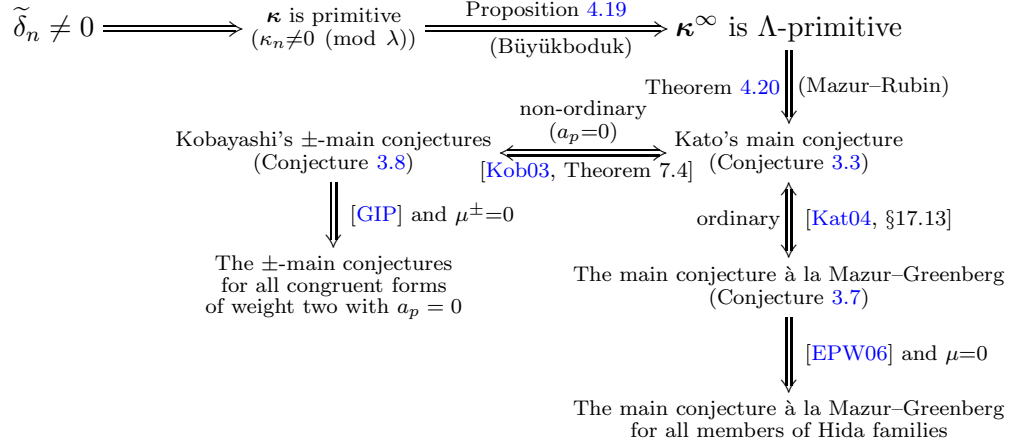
$\widetilde{\delta}_n \neq 0$ $\boldsymbol{\kappa}$ is primitive ($\kappa_n \not\equiv 0 \pmod{\lambda}$) Proposition 4.19 (Büyükboduk) $\boldsymbol{\kappa}^\infty$ is $\Lambda$-primitive

Theorem 4.20 (Mazur–Rubin)

Kobayashi's $\pm$-main conjectures (Conjecture 3.8)

non-ordinary ($a_p=0$)

[Kob03, Theorem 7.4]

Kato's main conjecture (Conjecture 3.3)

[GIP] and $\mu^{\pm}=0$

ordinary [Kat04, §17.13]

The $\pm$-main conjectures for all congruent forms of weight two with $a_p = 0$

The main conjecture à la Mazur–Greenberg (Conjecture 3.7)

[EPW06] and $\mu=0$

The main conjecture à la Mazur–Greenberg for all members of Hida families